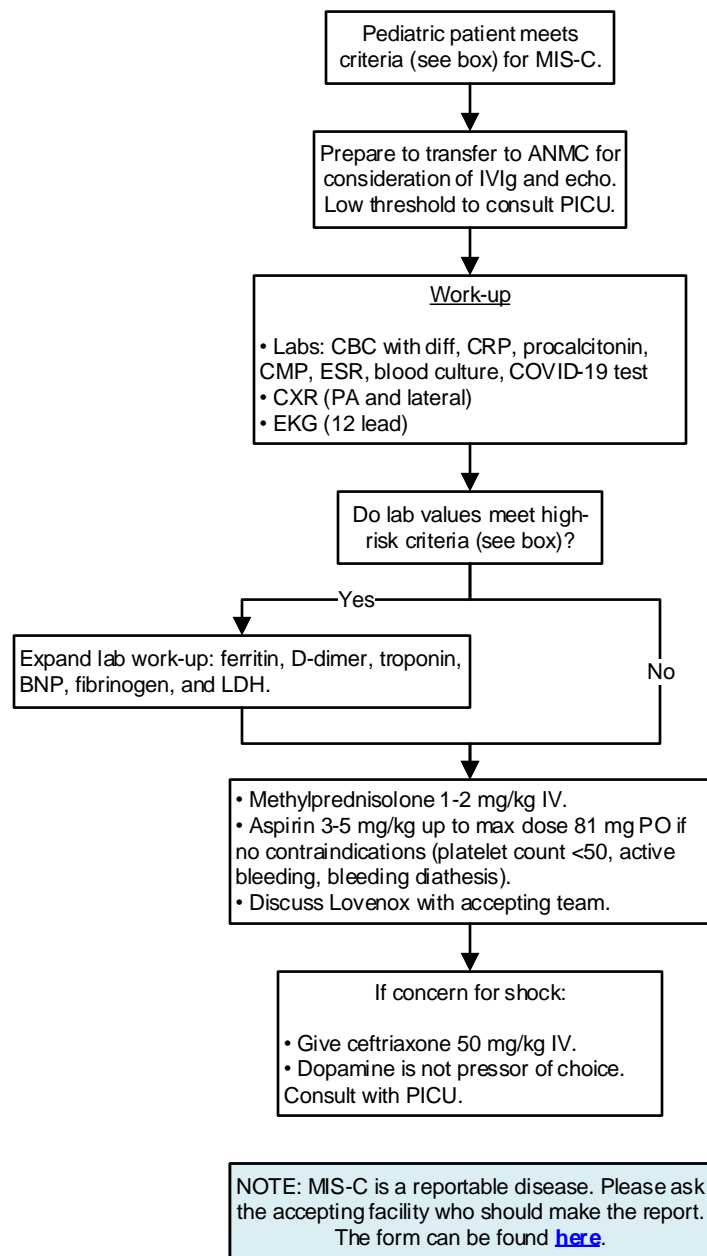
Pediatric patient meets criteria (see box) for MIS-C.

Prepare to transfer to ANMC for consideration of IVIg and echo. Low threshold to consult PICU.

Work-up

• Labs: CBC with diff, CRP, procalcitonin, CMP, ESR, blood culture, COVID-19 test
• CXR (PA and lateral)
• EKG (12 lead)

Do lab values meet high-risk criteria (see box)?

Yes

No

Expand lab work-up: ferritin, D-dimer, troponin, BNP, fibrinogen, and LDH.

• Methylprednisolone 1-2 mg/kg IV.
• Aspirin 3-5 mg/kg up to max dose 81 mg PO if no contraindications (platelet count <50, active bleeding, bleeding diathesis).
• Discuss Lovenox with accepting team.

If concern for shock:

• Give ceftriaxone 50 mg/kg IV.
• Dopamine is not pressor of choice. Consult with PICU.

NOTE: MIS-C is a reportable disease. Please ask the accepting facility who should make the report. The form can be found here.